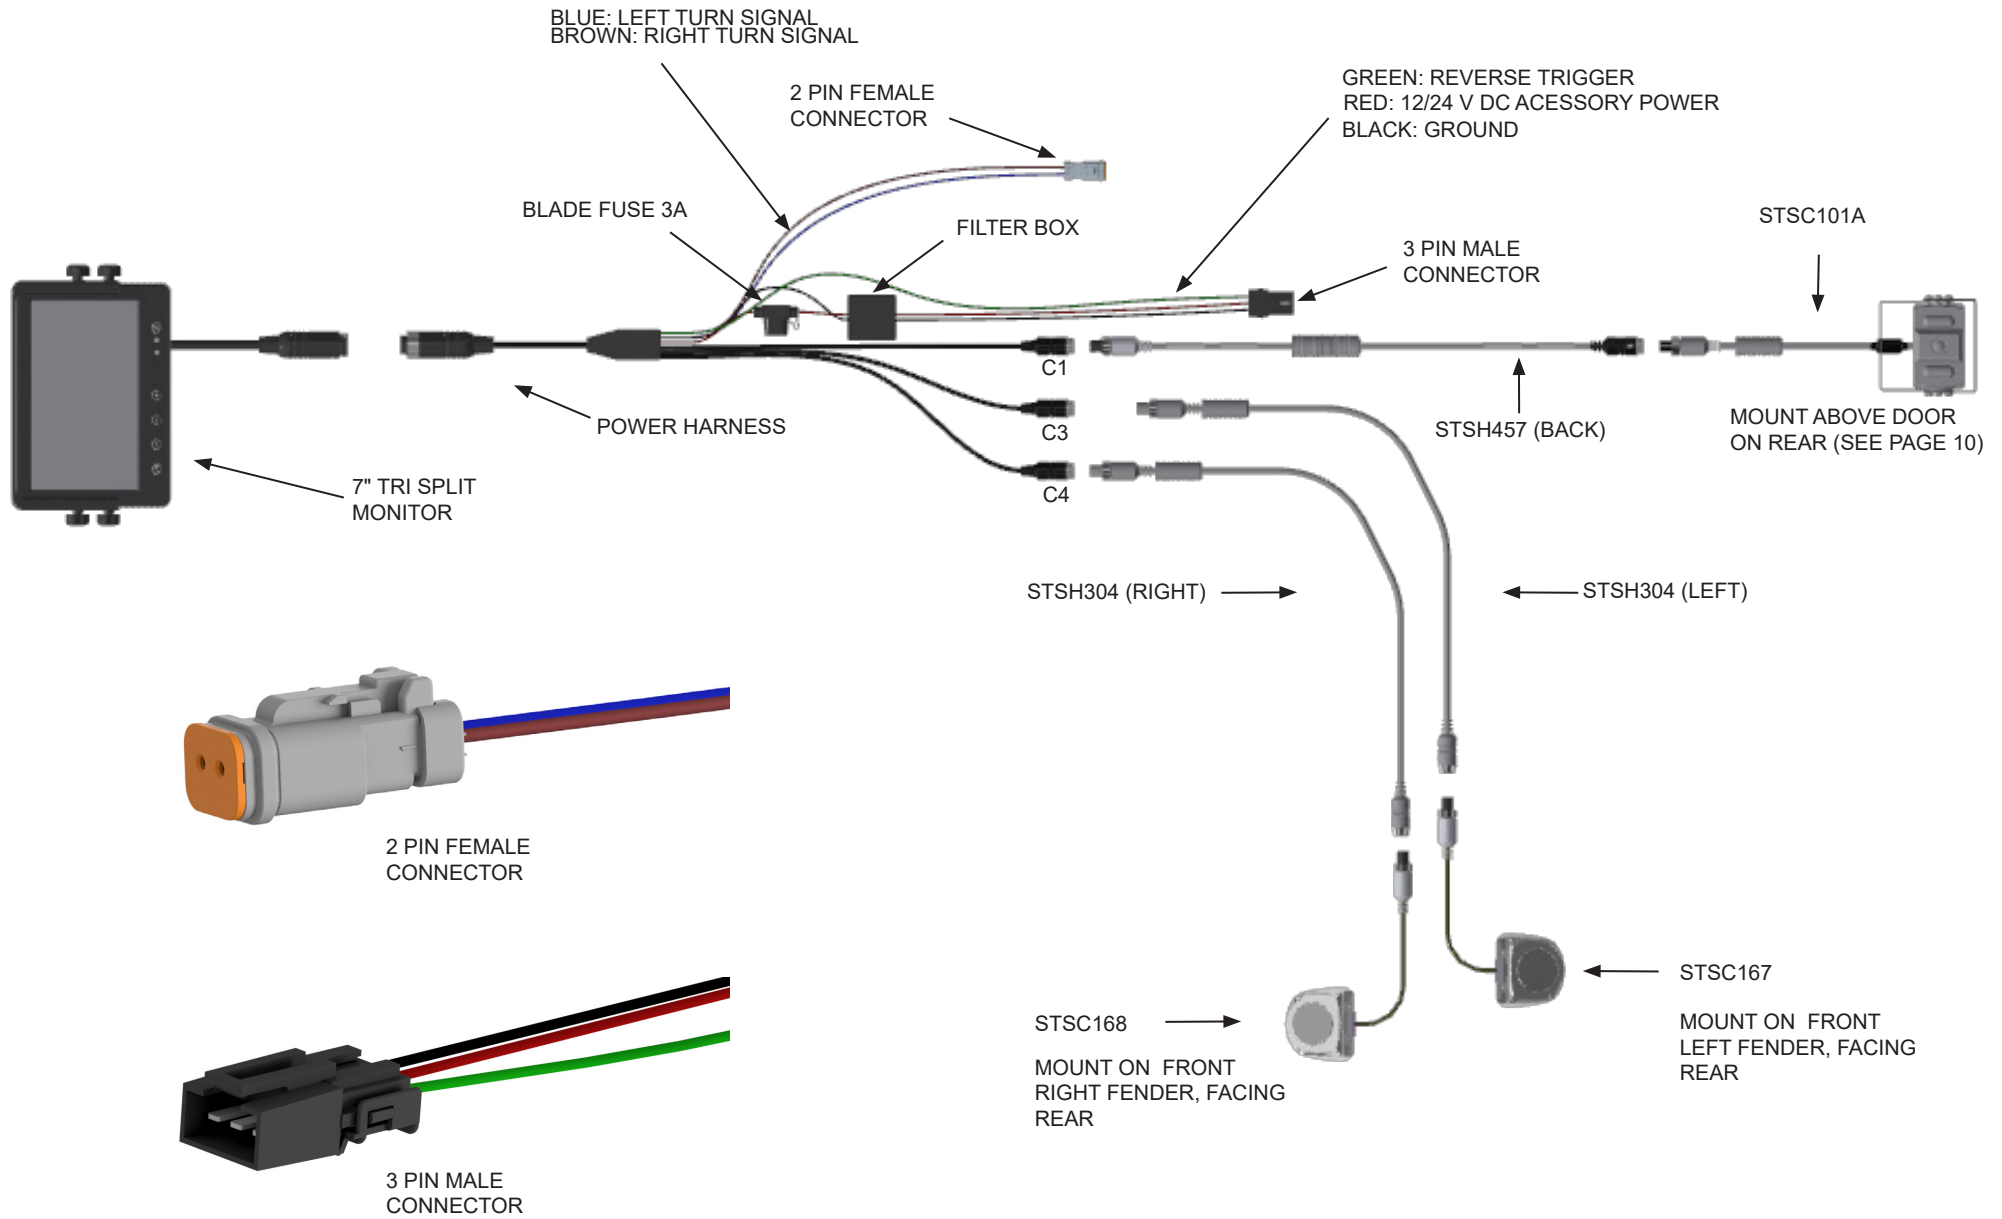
BLUE: LEFT TURN SIGNAL
BROWN: RIGHT TURN SIGNAL

2 PIN FEMALE CONNECTOR

GREEN: REVERSE TRIGGER
RED: 12/24 V DC ACESSORY POWER
BLACK: GROUND

BLADE FUSE 3A

FILTER BOX

STSC101A

3 PIN MALE CONNECTOR

C1

C3

C4

POWER HARNESS

STSH457 (BACK)

MOUNT ABOVE DOOR ON REAR (SEE PAGE 10)

7" TRI SPLIT MONITOR

STSH304 (RIGHT)

STSH304 (LEFT)

2 PIN FEMALE CONNECTOR

STSC167

MOUNT ON FRONT LEFT FENDER, FACING REAR

STSC168

MOUNT ON FRONT RIGHT FENDER, FACING REAR

3 PIN MALE CONNECTOR